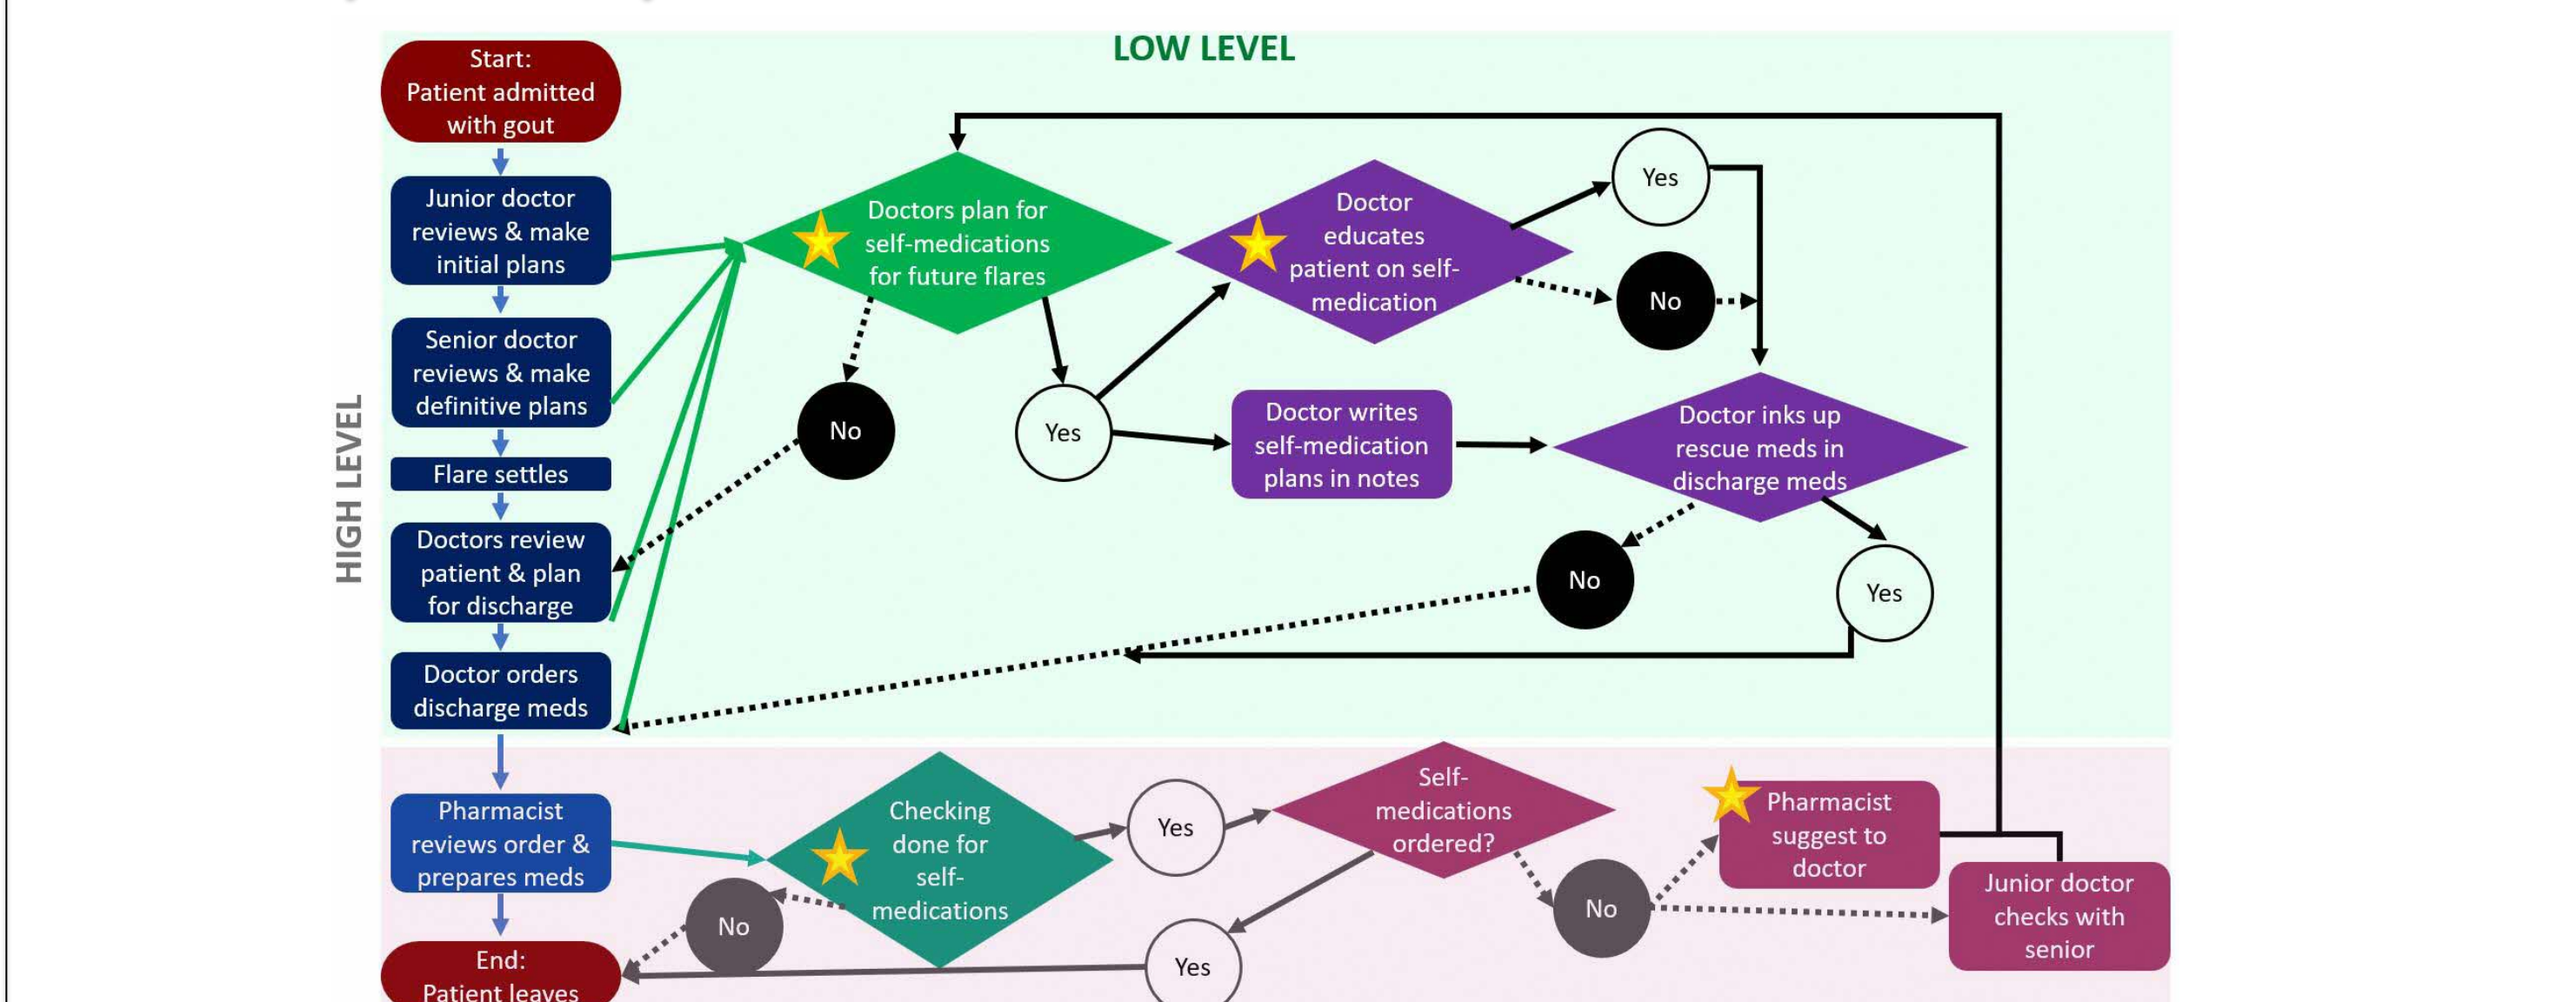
LOW LEVEL

HIGH LEVEL

Start: Patient admitted with gout

Junior doctor reviews & make initial plans

Senior doctor reviews & make definitive plans

Flare settles

Doctors review patient & plan for discharge

Doctor orders discharge meds

Pharmacist reviews order & prepares meds

End: Patient leaves

Doctors plan for self-medications for future flares

No

Yes

Doctor educates patient on self-medication

Yes

No

Doctor writes self-medication plans in notes

Doctor inks up rescue meds in discharge meds

No

Yes

Checking done for self-medications

No

Yes

Self-medications ordered?

Yes

No

Pharmacist suggest to doctor

Junior doctor checks with senior